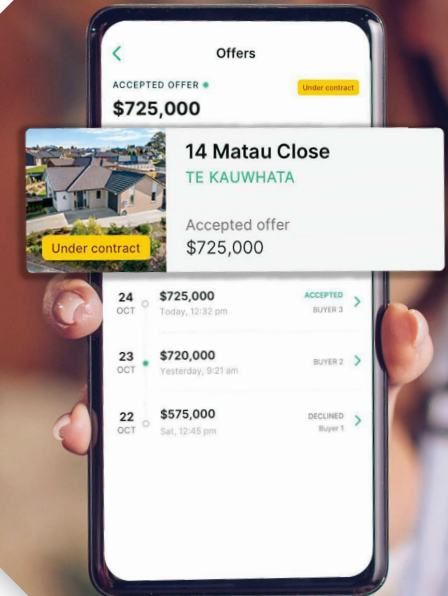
<
Offers

ACCEPTED OFFER
Under contract
$725,000

14 Matau Close
TE KAUWHATA

Under contract
Accepted offer
$725,000

24 OCT
$725,000
Today, 12:32 pm
ACCEPTED
BUYER 3
>

23 OCT
$720,000
Yesterday, 9:21 am
BUYER 2
>

22 OCT
$575,000
Sat, 12:45 pm
DECLINED
Buyer 1
>